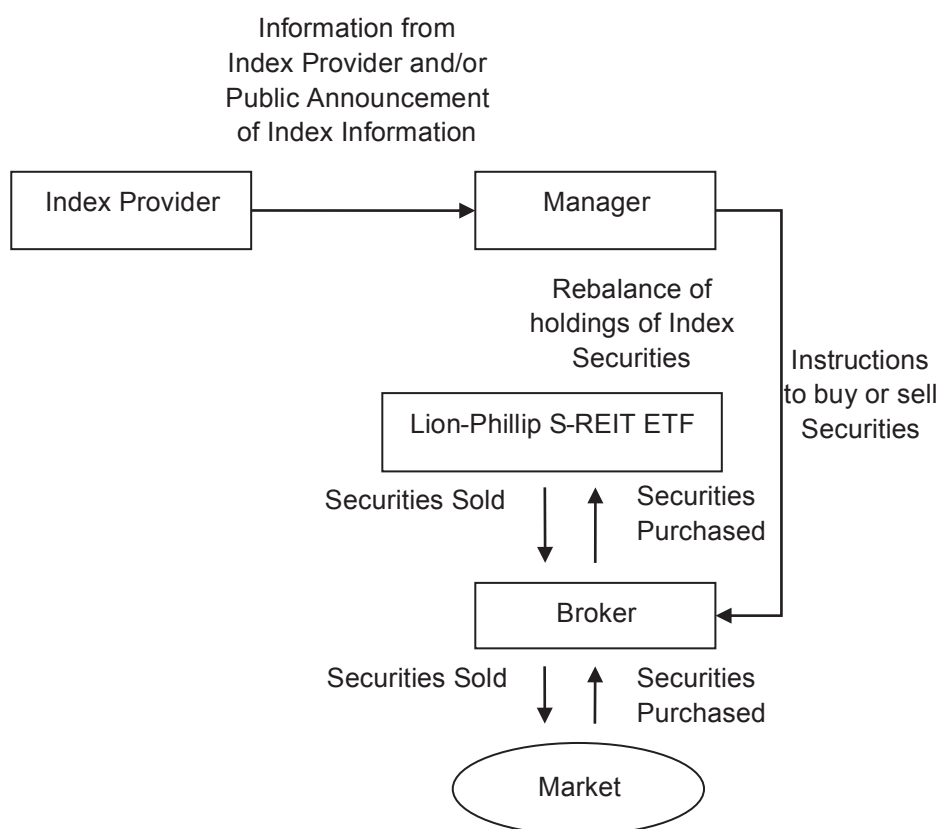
Information from Index Provider and/or Public Announcement of Index Information

Index Provider

Manager

Rebalance of holdings of Index Securities

Instructions to buy or sell Securities

Lion-Phillip S-REIT ETF

Securities Sold

Securities Purchased

Broker

Securities Sold

Securities Purchased

Market